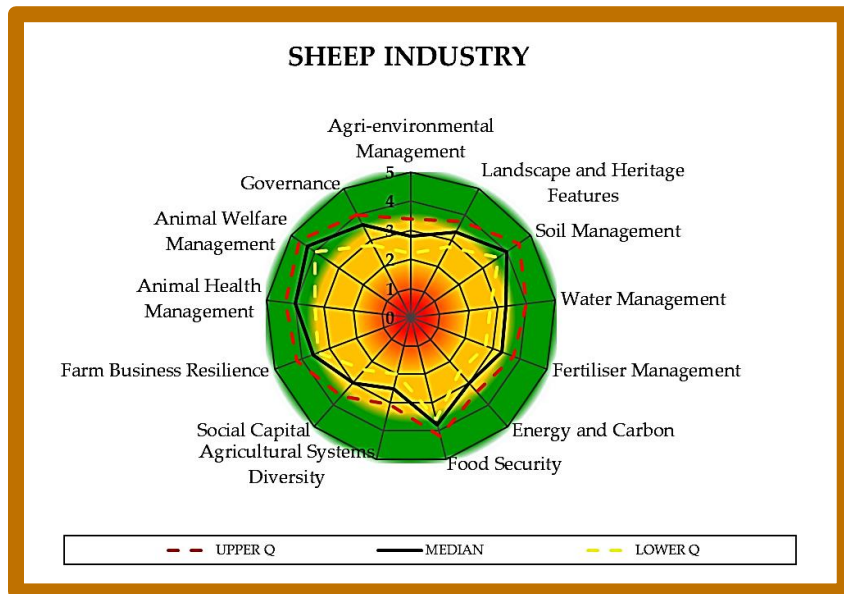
SHEEP INDUSTRY

Agri-environmental Management

Landscape and Heritage Features

Soil Management

Water Management

Fertiliser Management

Energy and Carbon

Food Security

Agricultural Systems Diversity

Social Capital

Farm Business Resilience

Animal Health Management

Animal Welfare Management

Governance

5
4
3
2
1
0

UPPER Q
MEDIAN
LOWER Q